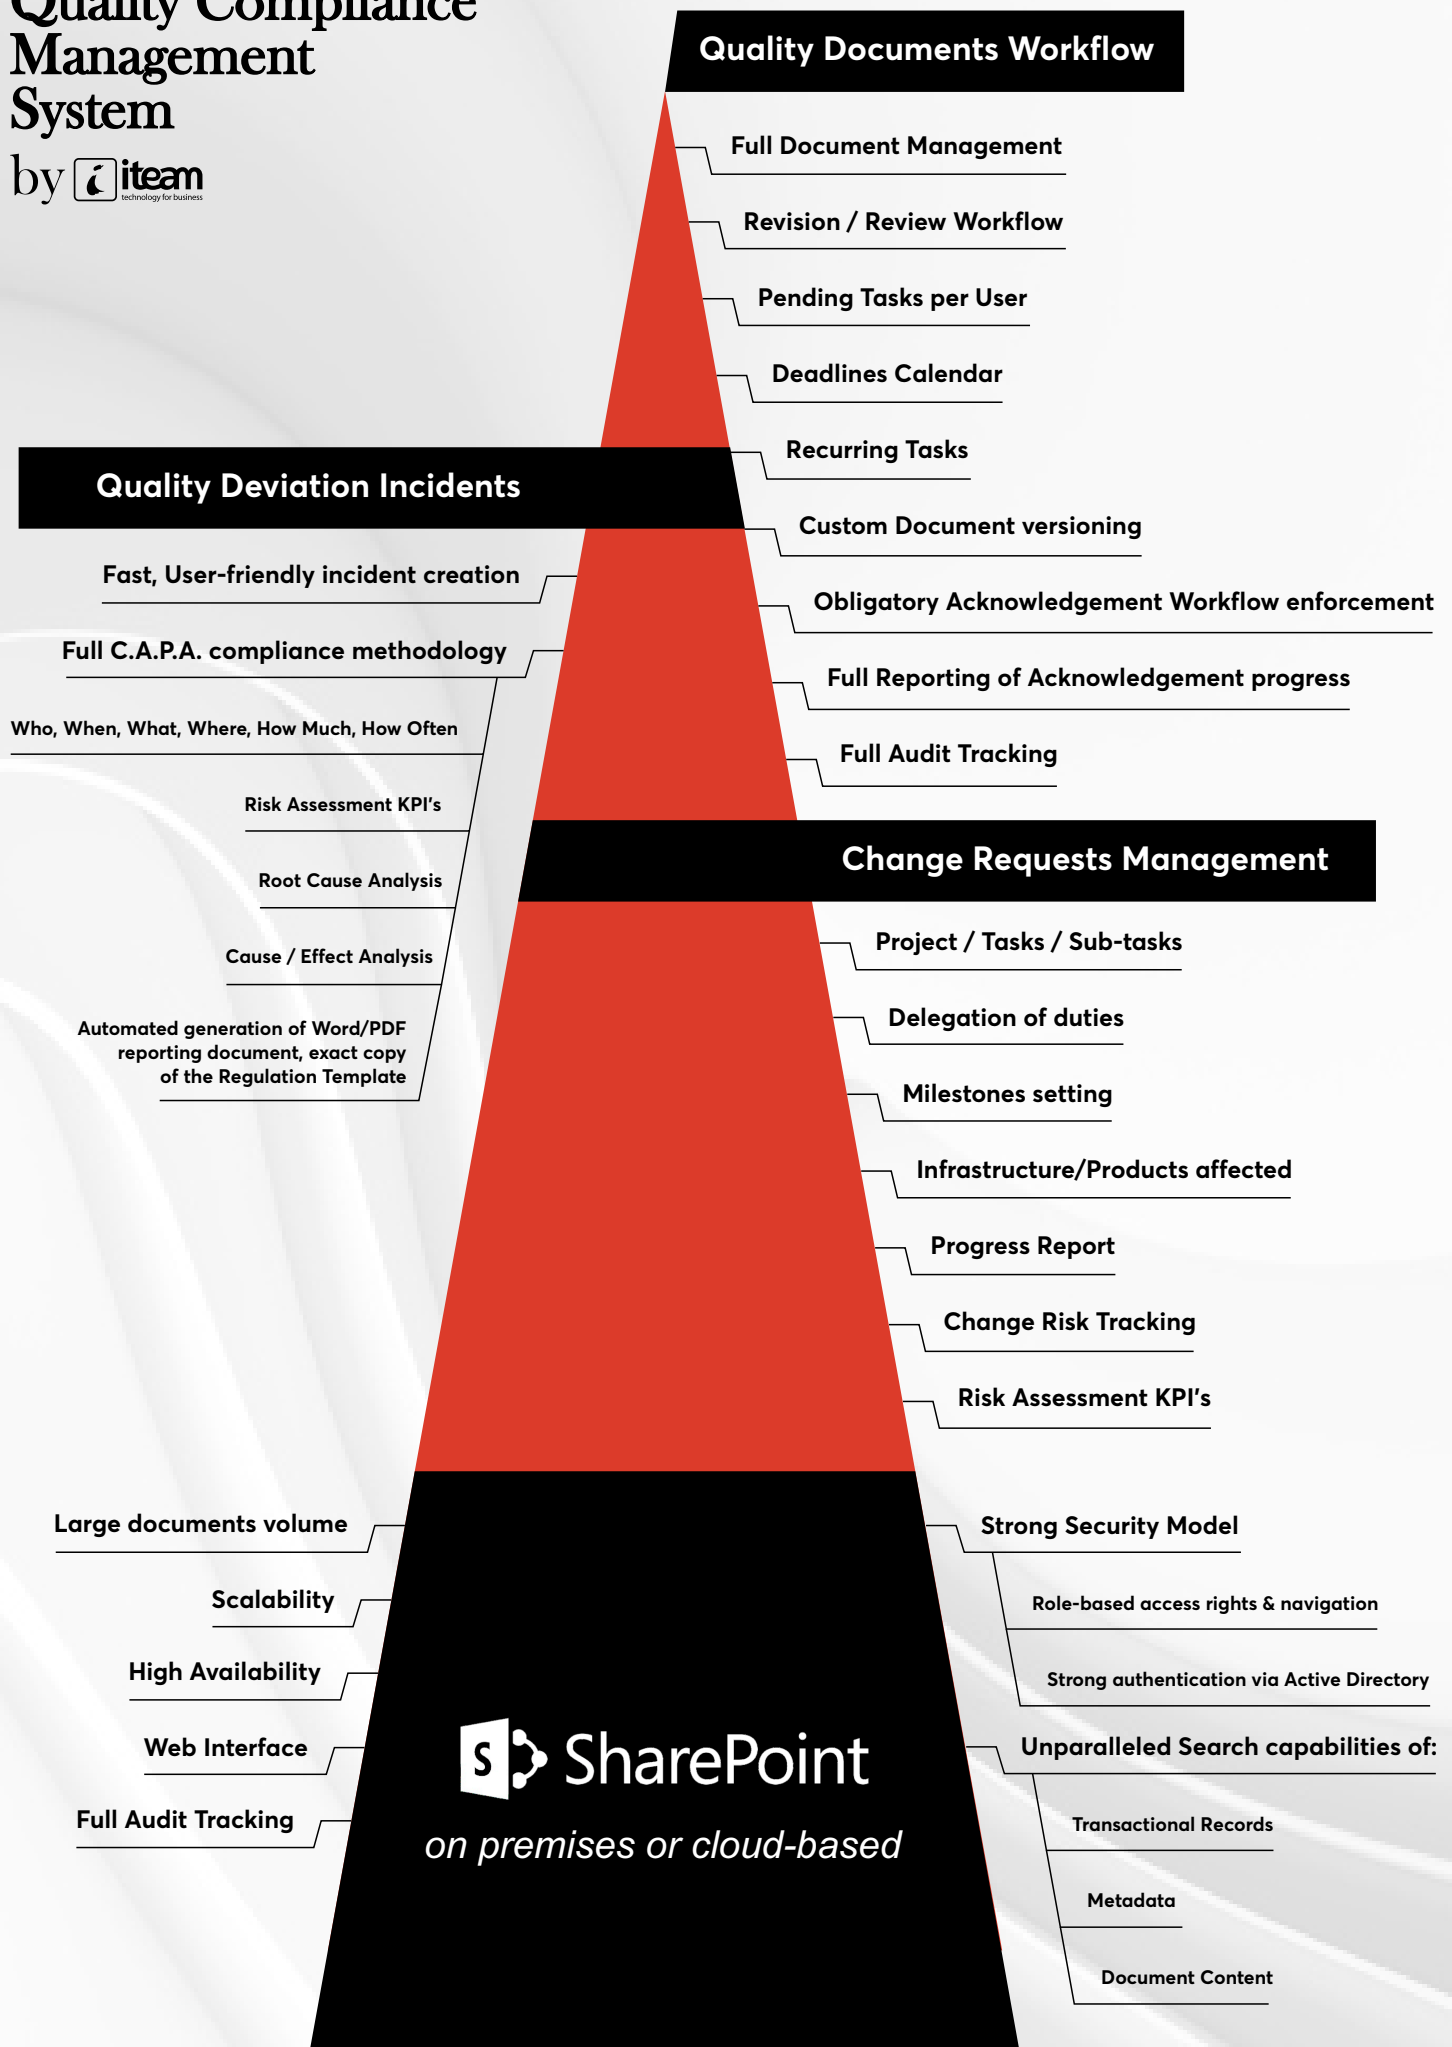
Quality Compliance Management System

by iteam
technology for business

Quality Documents Workflow

Full Document Management

Revision / Review Workflow

Pending Tasks per User

Deadlines Calendar

Recurring Tasks

Custom Document versioning

Obligatory Acknowledgement Workflow enforcement

Full Reporting of Acknowledgement progress

Full Audit Tracking

Quality Deviation Incidents

Fast, User-friendly incident creation

Full C.A.P.A. compliance methodology

Who, When, What, Where, How Much, How Often

Risk Assessment KPI's

Root Cause Analysis

Cause / Effect Analysis

Automated generation of Word/PDF reporting document, exact copy of the Regulation Template

Change Requests Management

Project / Tasks / Sub-tasks

Delegation of duties

Milestones setting

Infrastructure/Products affected

Progress Report

Change Risk Tracking

Risk Assessment KPI's

Large documents volume

Scalability

High Availability

Web Interface

Full Audit Tracking

SharePoint

on premises or cloud-based

Strong Security Model

Role-based access rights & navigation

Strong authentication via Active Directory

Unparalleled Search capabilities of:

Transactional Records

Metadata

Document Content